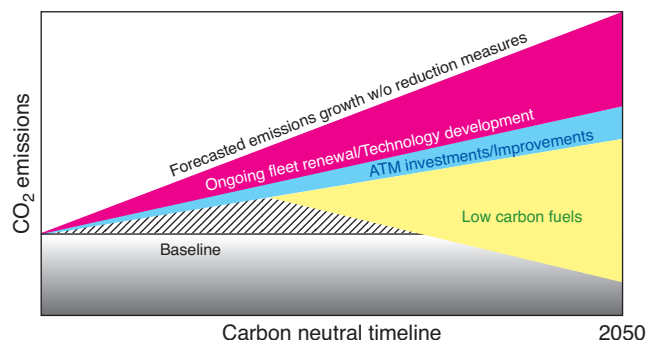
Forecasted emissions growth w/o reduction measures

Ongoing fleet renewal/Technology development

ATM investments/Improvements

Low carbon fuels

Baseline

$CO_2$ emissions

Carbon neutral timeline

2050